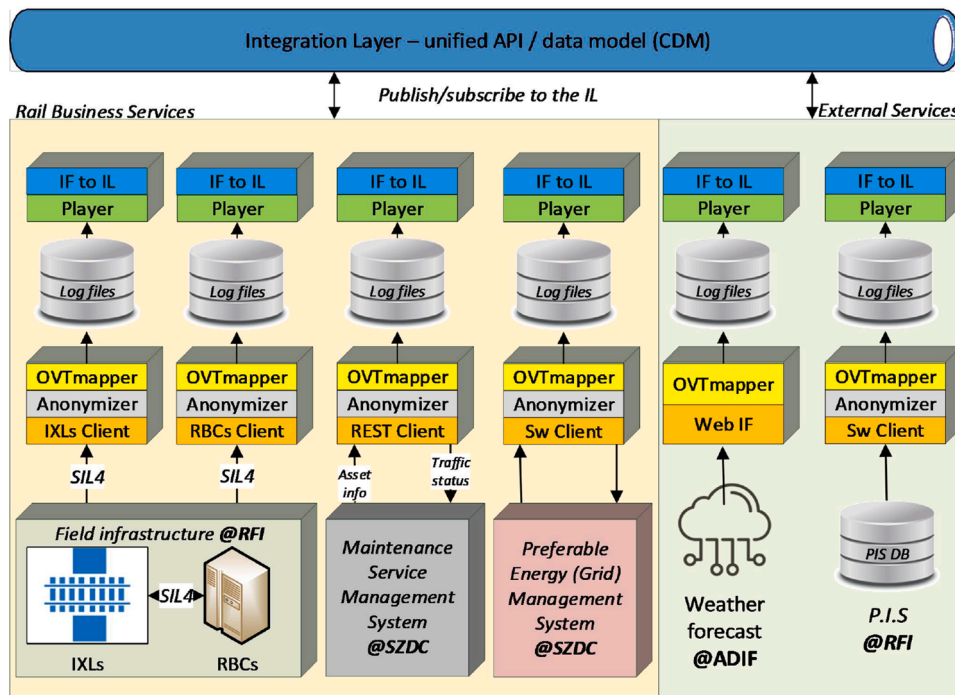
Integration Layer – unified API / data model (CDM)

Rail Business Services

Publish/subscribe to the IL

External Services

IF to IL
Player
Log files
OVTmapper
Anonymizer
IXLs Client

IF to IL
Player
Log files
OVTmapper
Anonymizer
RBCs Client

IF to IL
Player
Log files
OVTmapper
Anonymizer
REST Client

IF to IL
Player
Log files
OVTmapper
Anonymizer
Sw Client

IF to IL
Player
Log files
OVTmapper
Web IF

IF to IL
Player
Log files
OVTmapper
Anonymizer
Sw Client

SIL4

SIL4

Asset info

Traffic status

Field infrastructure @RFI

SIL4

IXLs

RBCs

Maintenance Service Management System @SZDC

Preferable Energy (Grid) Management System @SZDC

Weather forecast @ADIF

PIS DB

P.I.S @RFI